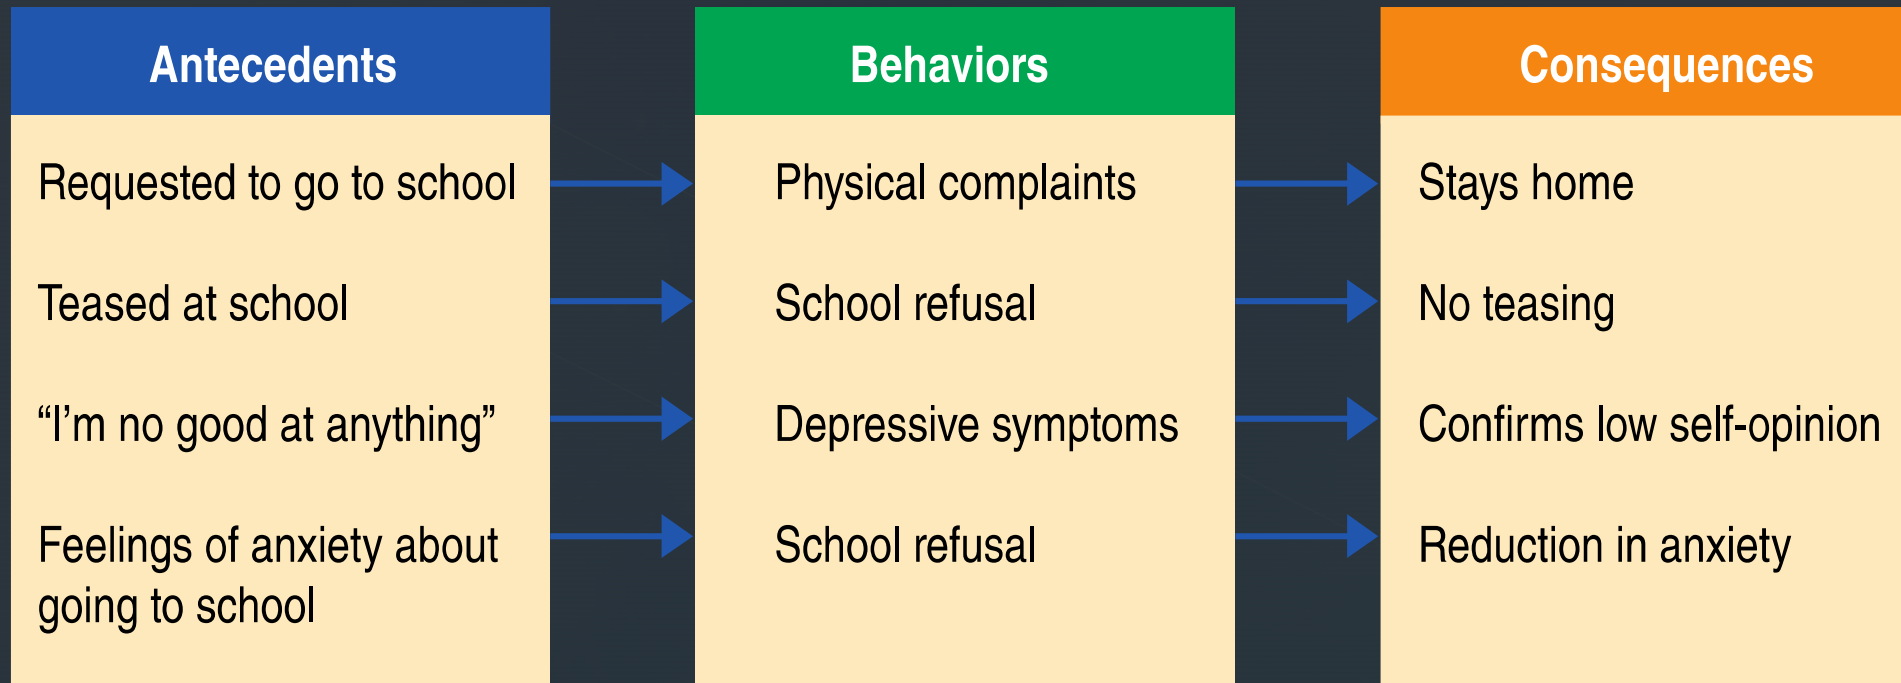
| Antecedents | Behaviors | Consequences |
|---|---|---|
| Requested to go to school | Physical complaints | Stays home |
| Teased at school | School refusal | No teasing |
| “I’m no good at anything” | Depressive symptoms | Confirms low self-opinion |
| Feelings of anxiety about going to school | School refusal | Reduction in anxiety |